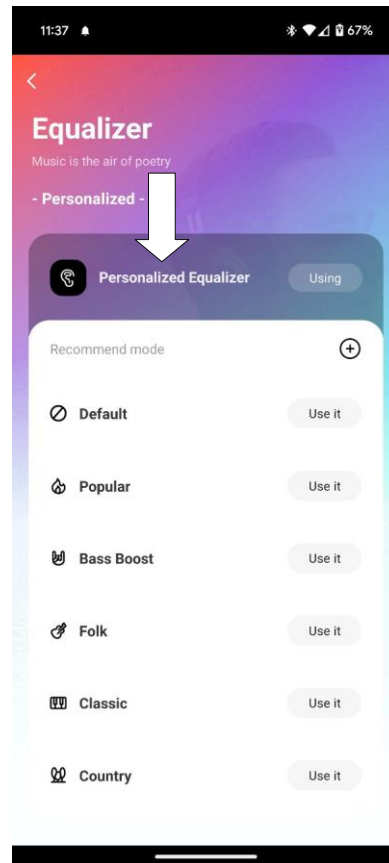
11:37

67%

Equalizer

Music is the air of poetry

- Personalized -

Personalized Equalizer

Using

Recommend mode

Default

Use it

Popular

Use it

Bass Boost

Use it

Folk

Use it

Classic

Use it

Country

Use it